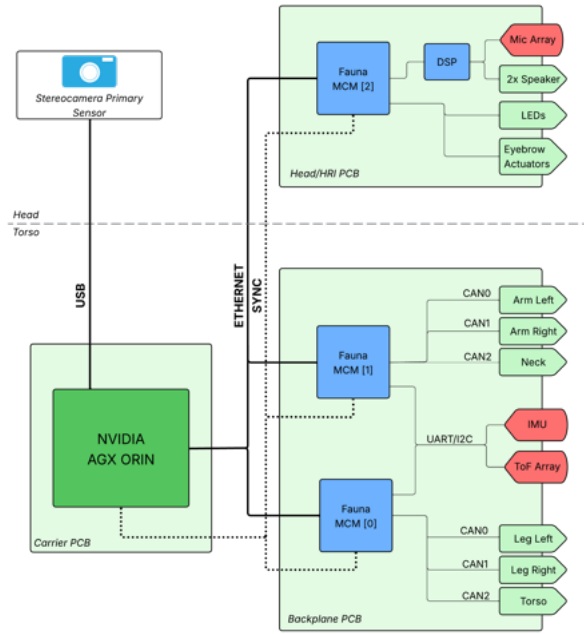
Stereocamera Primary Sensor

Fauna MCM [2]

DSP

Mic Array

2x Speaker

LEDs

Eyebrow Actuators

Head/HRI PCB

Head

Torso

USB

ETHERNET

SYNC

CAN0

Arm Left

CAN1

Arm Right

CAN2

Neck

Fauna MCM [1]

NVIDIA AGX ORIN

UART/I2C

IMU

ToF Array

Fauna MCM [0]

CAN0

Leg Left

CAN1

Leg Right

CAN2

Torso

Carrier PCB

Backplane PCB